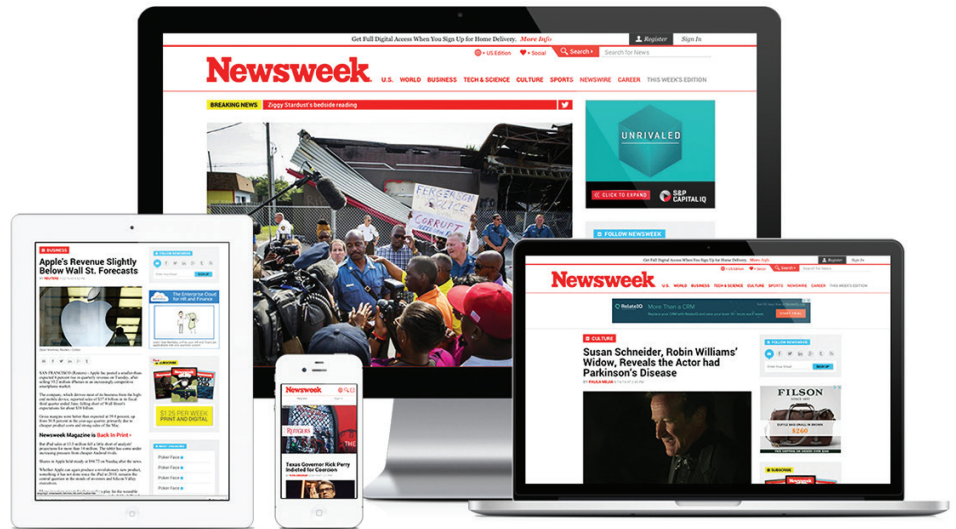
Get Full Digital Access When You Sign Up for Home Delivery. More Info

Register Sign In

US Edition Social Search Search for News

Newsweek

U.S. WORLD BUSINESS TECH & SCIENCE CULTURE SPORTS NEWSWIRE CAREER THIS WEEK'S EDITION

BREAKING NEWS Ziggy Stardust's bedside reading

FERGUSON POLICE CORRUPT

UNRIVALED

CLICK TO EXPAND S&P CAPITAL IQ

FOLLOW NEWSWEEK

BUSINESS

Apple's Revenue Slightly Below Wall St. Forecasts

The Enterprise Cloud for HR and Finance

$1.25 PER WEEK PRINT AND DIGITAL

Newsweek Magazine is Back In Print

Newsweek

Texas Governor Rick Perry Indicted for Coercion

Get Full Digital Access When You Sign Up for Home Delivery. More Info

Register Sign In

Newsweek

U.S. WORLD BUSINESS TECH & SCIENCE CULTURE SPORTS NEWSWIRE CAREER THIS WEEK'S EDITION

More Than a CRM

CULTURE

Susan Schneider, Robin Williams' Widow, Reveals the Actor had Parkinson's Disease

FOLLOW NEWSWEEK

FILSON

$260

SUBSCRIBE